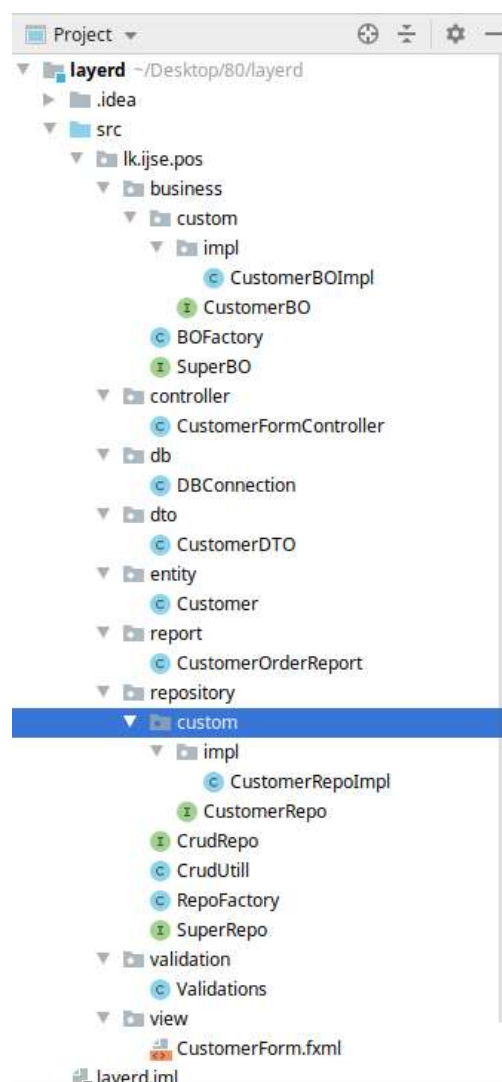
Project
layerd ~/Desktop/80/layerd
.idea
src
lk.ijse.pos
business
custom
impl
CustomerBOImpl
CustomerBO
BOFactory
SuperBO
controller
CustomerFormController
db
DBConnection
dto
CustomerDTO
entity
Customer
report
CustomerOrderReport
repository
custom
impl
CustomerRepoImpl
CustomerRepo
CrudRepo
CrudUtill
RepoFactory
SuperRepo
validation
Validations
view
CustomerForm.fxml
layerd.iml